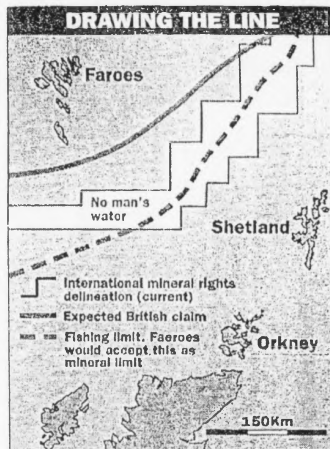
DRAWING THE LINE

Faroes

No man's water

Shetland

International mineral rights delineation (current)

Expected British claim

Fishing limit. Faeroes would accept this as mineral limit

Orkney

150Km